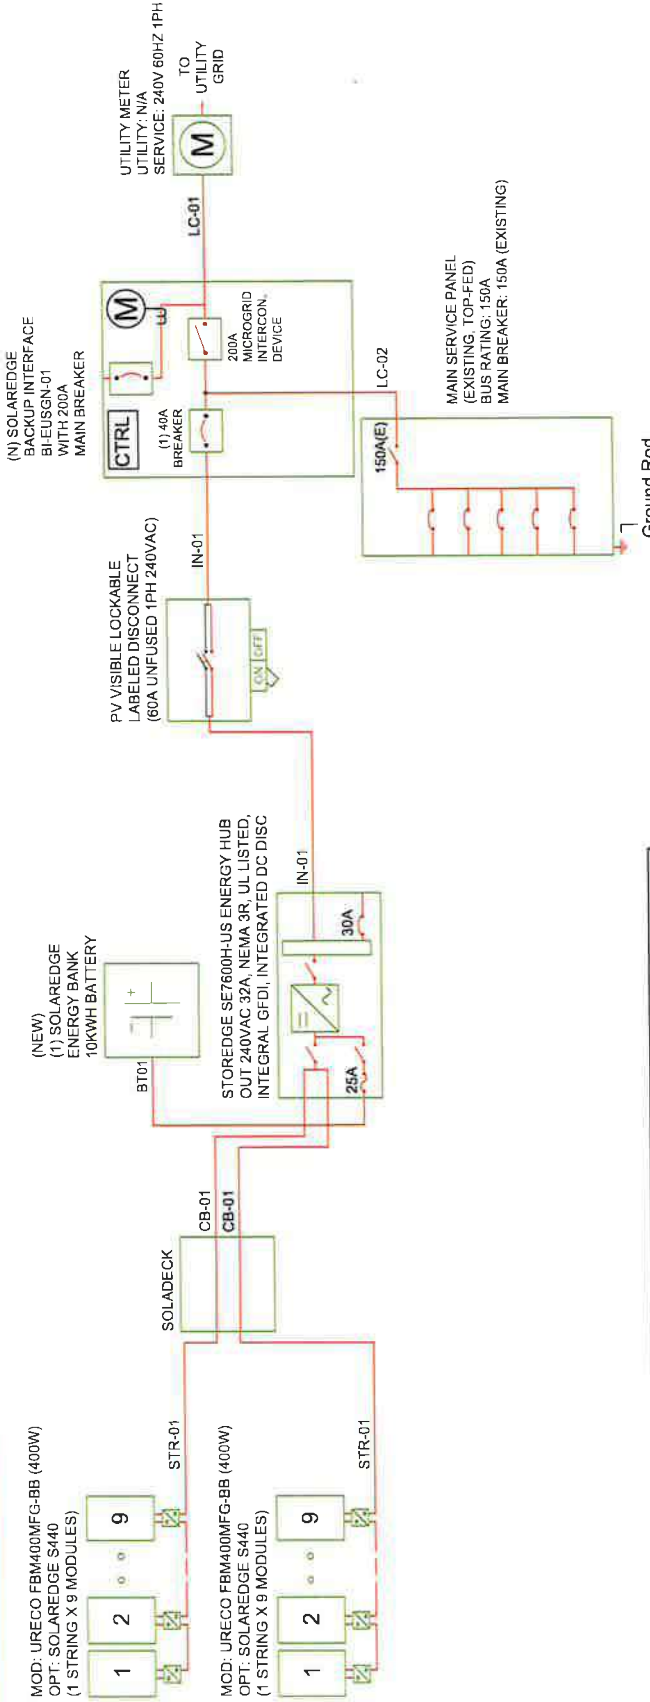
MOD: URECO FBM400MFG-BB (400W)
OPT: SOLAREDGE S440
(1 STRING X 9 MODULES)

1
2
9

STR-01

MOD: URECO FBM400MFG-BB (400W)
OPT: SOLAREDGE S440
(1 STRING X 9 MODULES)

1
2
9

STR-01

SOLADECK

CB-01
CB-01

BT01

(NEW)
(1) SOLAREDGE
ENERGY BANK
10KWH BATTERY

STOREDGE SE7600H-US ENERGY HUB
OUT 240VAC 32A, NEMA 3R, UL LISTED,
INTEGRAL GFDI, INTEGRATED DC DISC

25A
30A

IN-01

PV VISIBLE LOCKABLE
LABELED DISCONNECT
(60A UNFUSED 1PH 240VAC)

ON OFF

IN-01

(N) SOLAREDGE
BACKUP INTERFACE
BI-EUSGN-01
WITH 200A
MAIN BREAKER

CTRL
(1) 40A
BREAKER
200A
MICROGRID
INTERCON.
DEVICE
M

LC-02

150A(E)

MAIN SERVICE PANEL
(EXISTING, TOP-FED)
BUS RATING: 150A
MAIN BREAKER: 150A (EXISTING)

Ground Rod

LC-01

M

UTILITY METER
UTILITY: N/A
SERVICE: 240V 60HZ 1PH

TO
UTILITY
GRID